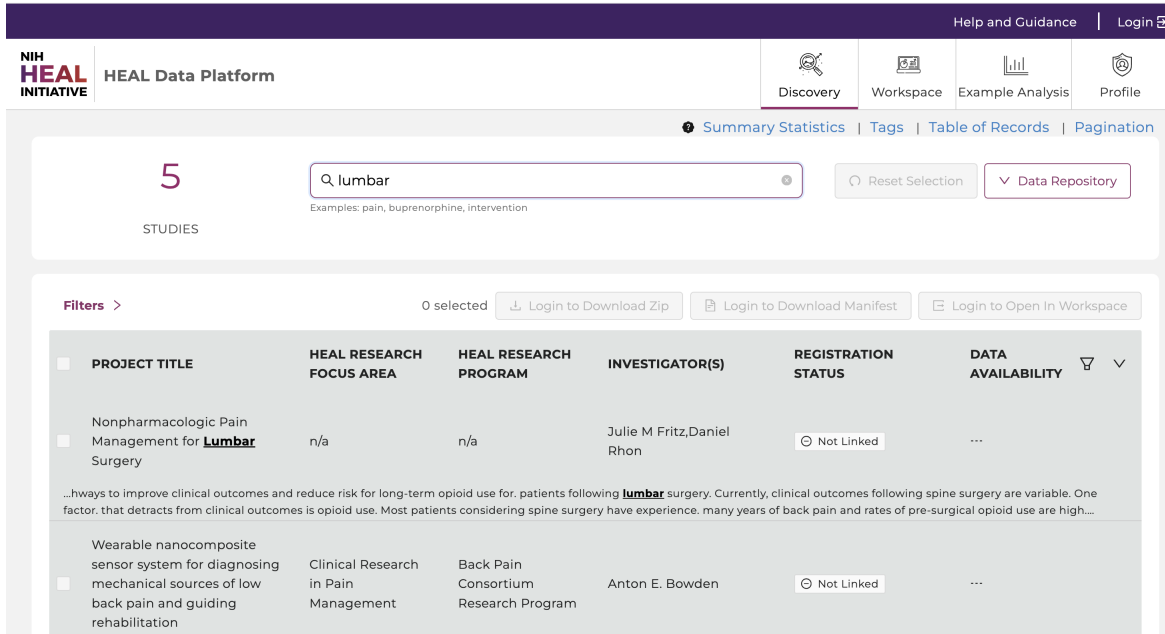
Help and Guidance | Login

NIH HEAL INITIATIVE HEAL Data Platform

Discovery Workspace Example Analysis Profile

Summary Statistics | Tags | Table of Records | Pagination

5
STUDIES

lumbar
Examples: pain, buprenorphine, intervention

Reset Selection

Data Repository

Filters >

0 selected Login to Download Zip Login to Download Manifest Login to Open In Workspace

| | PROJECT TITLE | HEAL RESEARCH FOCUS AREA | HEAL RESEARCH PROGRAM | INVESTIGATOR(S) | REGISTRATION STATUS | DATA AVAILABILITY |
|---|---|---|---|---|---|---|
| | Nonpharmacologic Pain Management for **Lumbar** Surgery | n/a | n/a | Julie M Fritz,Daniel Rhon | Not Linked | --- |

...hways to improve clinical outcomes and reduce risk for long-term opioid use for. patients following **lumbar** surgery. Currently, clinical outcomes following spine surgery are variable. One factor. that detracts from clinical outcomes is opioid use. Most patients considering spine surgery have experience. many years of back pain and rates of pre-surgical opioid use are high....

| | PROJECT TITLE | HEAL RESEARCH FOCUS AREA | HEAL RESEARCH PROGRAM | INVESTIGATOR(S) | REGISTRATION STATUS | DATA AVAILABILITY |
|---|---|---|---|---|---|---|
| | Wearable nanocomposite sensor system for diagnosing mechanical sources of low back pain and guiding rehabilitation | Clinical Research in Pain Management | Back Pain Consortium Research Program | Anton E. Bowden | Not Linked | --- |